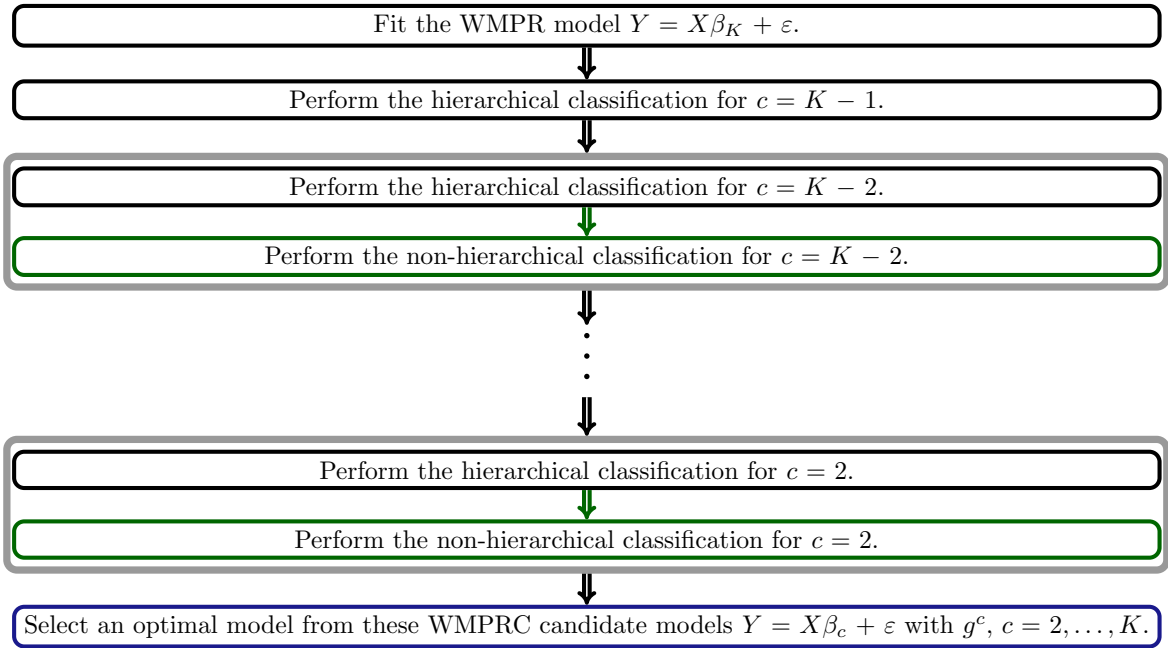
Fit the WMPR model $Y = X\beta_K + \varepsilon$.

Perform the hierarchical classification for $c = K - 1$.

Perform the hierarchical classification for $c = K - 2$.

Perform the non-hierarchical classification for $c = K - 2$.

Perform the hierarchical classification for $c = 2$.

Perform the non-hierarchical classification for $c = 2$.

Select an optimal model from these WMPRC candidate models $Y = X\beta_c + \varepsilon$ with $g^c$, $c = 2, \ldots, K$.